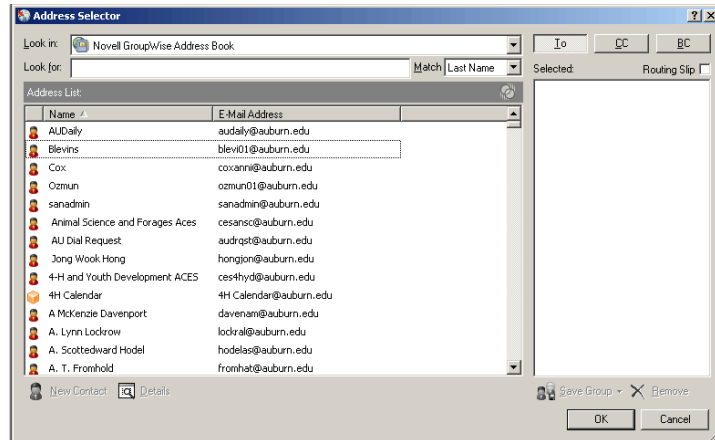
Address Selector

?|×

Look in: Novell GroupWise Address Book

To CC BC

Look for:

Match Last Name

Selected:

Routing Slip

Address List:

| Name | E-Mail Address |
|---|---|
| AUDaily | audaily@auburn.edu |
| Blevins | blevi01@auburn.edu |
| Cox | coxanni@auburn.edu |
| Ozmun | ozmun01@auburn.edu |
| sanadmin | sanadmin@auburn.edu |
| Animal Science and Forages Aces | cesansc@auburn.edu |
| AU Dial Request | audrqst@auburn.edu |
| Jong Wook Hong | hongjon@auburn.edu |
| 4-H and Youth Development ACES | ces4hyd@auburn.edu |
| 4H Calendar | 4H Calendar@auburn.edu |
| A McKenzie Davenport | davenam@auburn.edu |
| A. Lynn Lockrow | lockral@auburn.edu |
| A. Scottedward Hodel | hodelas@auburn.edu |
| A. T. Fromhold | fromhat@auburn.edu |

New Contact Details

Save Group Remove

OK Cancel